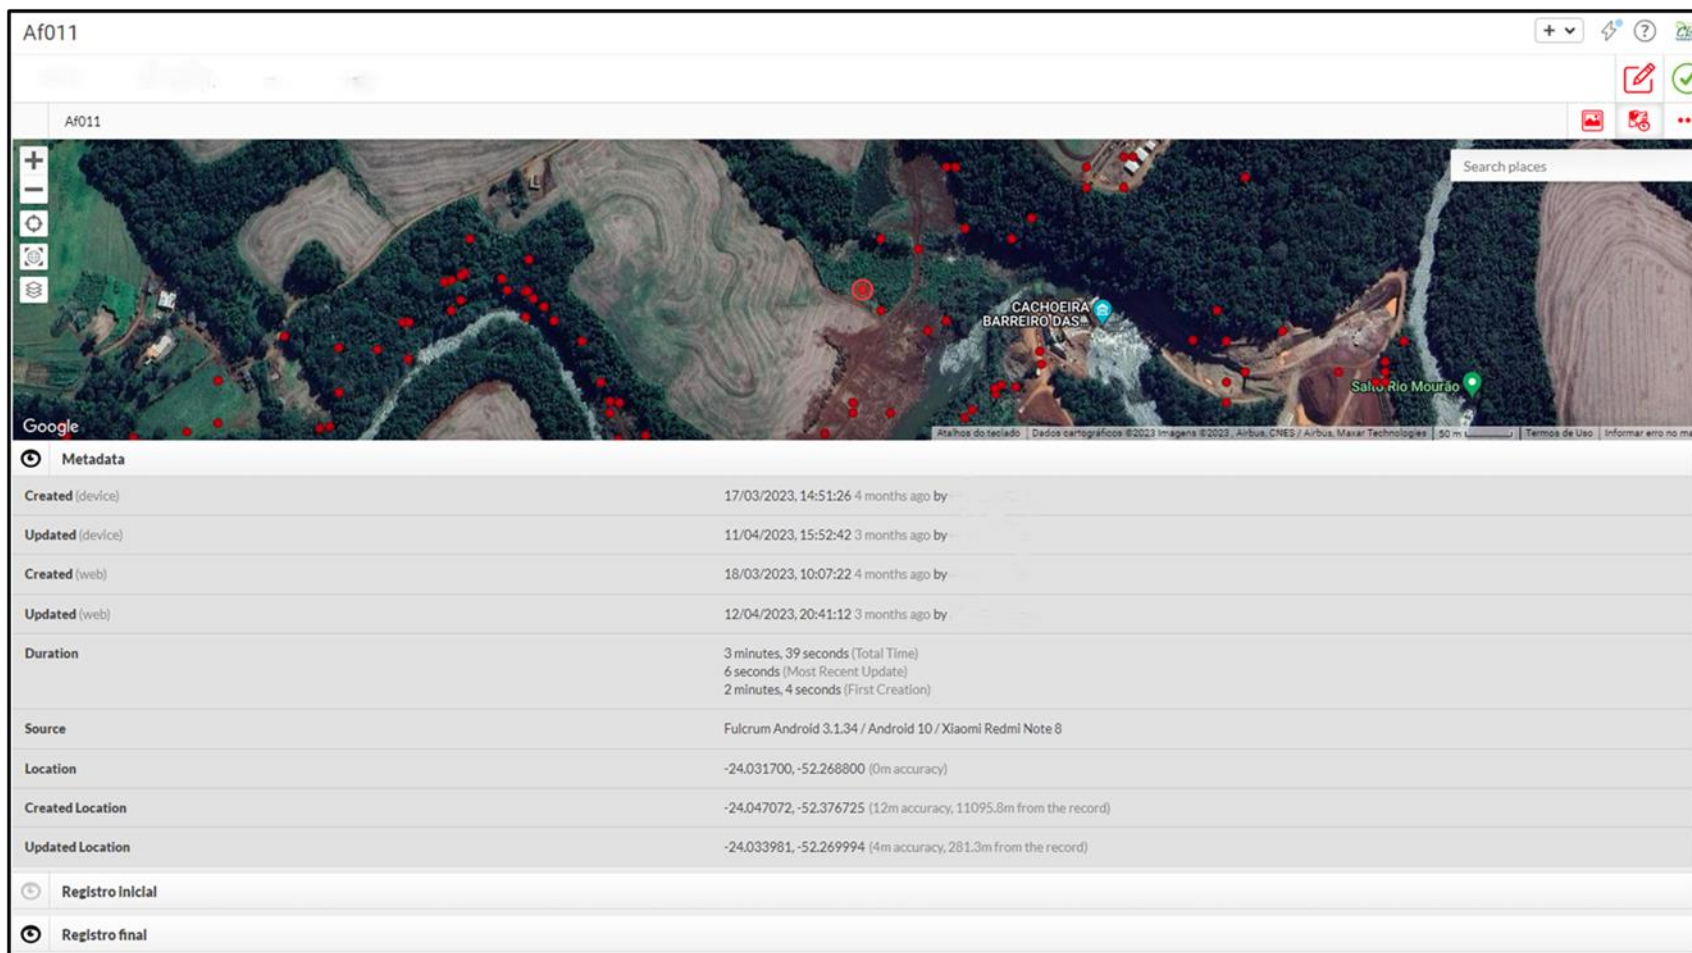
Af011

Af011

Search places

CACHOEIRA BARREIRO DAS

Salto Rio Mourão

Google

Atalhos do teclado | Dados cartográficos ©2023 Imagens ©2023 , Airbus, CNES / Airbus, Maxar Technologies | 50 m | Termos de Uso | Informar erro no ma

Metadata

| | |
|---|---|
| Created (device) | 17/03/2023, 14:51:26 4 months ago by |
| Updated (device) | 11/04/2023, 15:52:42 3 months ago by |
| Created (web) | 18/03/2023, 10:07:22 4 months ago by |
| Updated (web) | 12/04/2023, 20:41:12 3 months ago by |
| Duration | 3 minutes, 39 seconds (Total Time) 6 seconds (Most Recent Update) 2 minutes, 4 seconds (First Creation) |
| Source | Fulcrum Android 3.1.34 / Android 10 / Xiaomi Redmi Note 8 |
| Location | -24.031700, -52.268800 (0m accuracy) |
| Created Location | -24.047072, -52.376725 (12m accuracy, 11095.8m from the record) |
| Updated Location | -24.033981, -52.269994 (4m accuracy, 281.3m from the record) |

Registro inicial

Registro final